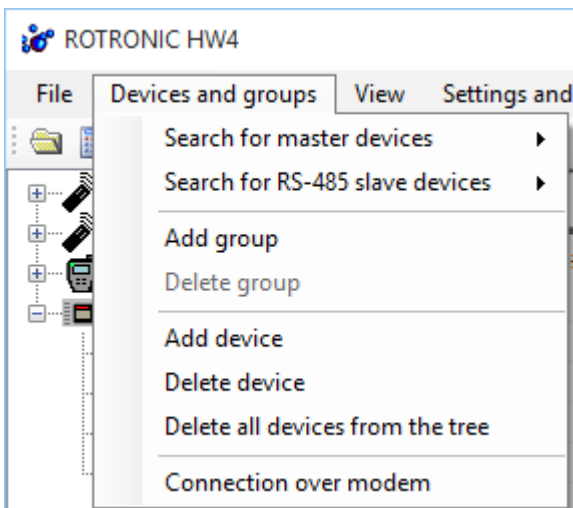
ROTRONIC HW4

File Devices and groups View Settings and

Search for master devices
Search for RS-485 slave devices
Add group
Delete group
Add device
Delete device
Delete all devices from the tree
Connection over modem